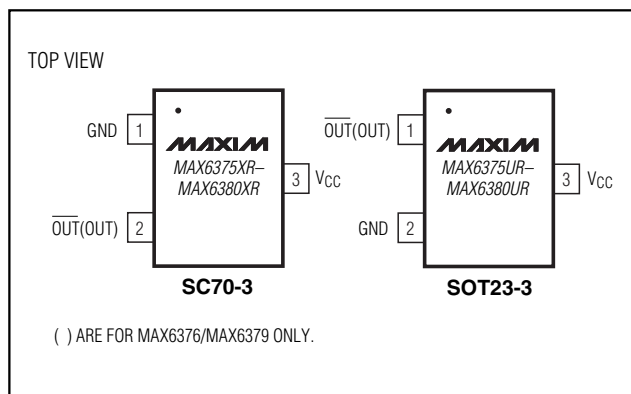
TOP VIEW

GND 1

MAXIM
MAX6375XR–
MAX6380XR

3 $V_{CC}$

$\overline{OUT}$(OUT) 2

SC70-3

$\overline{OUT}$(OUT) 1

MAXIM
MAX6375UR–
MAX6380UR

3 $V_{CC}$

GND 2

SOT23-3

( ) ARE FOR MAX6376/MAX6379 ONLY.